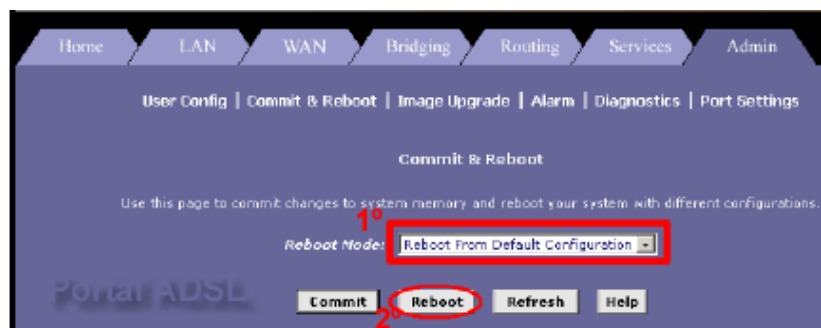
Home LAN WAN Bridging Routing Services Admin

User Config | Commit & Reboot | Image Upgrade | Alarm | Diagnostics | Port Settings

Commit & Reboot

Use this page to commit changes to system memory and reboot your system with different configurations.

1°

Reboot Mode: Reboot From Default Configuration

Portal ADSL

Commit Reboot Refresh Help

2°